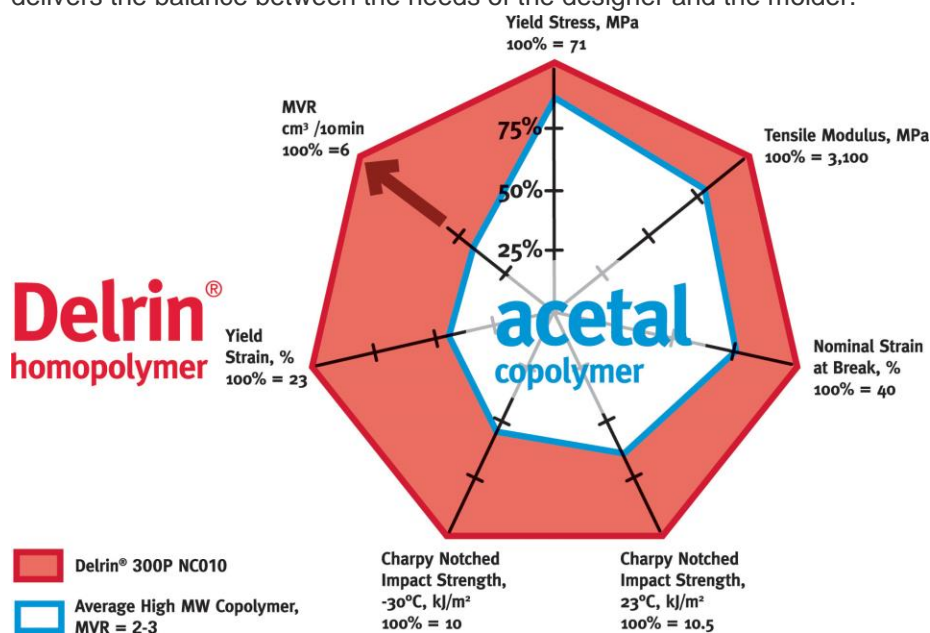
delivers the balance between the needs of the designer and the molder.

Yield Stress, MPa
100% = 71

MVR
cm³ /10min
100% =6

75%

50%

25%

Tensile Modulus, MPa
100% = 3,100

Delrin®
homopolymer

Yield
Strain, %
100% = 23

acetal
copolymer

Nominal Strain
at Break, %
100% = 40

Delrin® 300P NC010

Average High MW Copolymer,
MVR = 2-3

Charpy Notched
Impact Strength,
-30°C, kJ/m²
100% = 10

Charpy Notched
Impact Strength,
23°C, kJ/m²
100% = 10.5